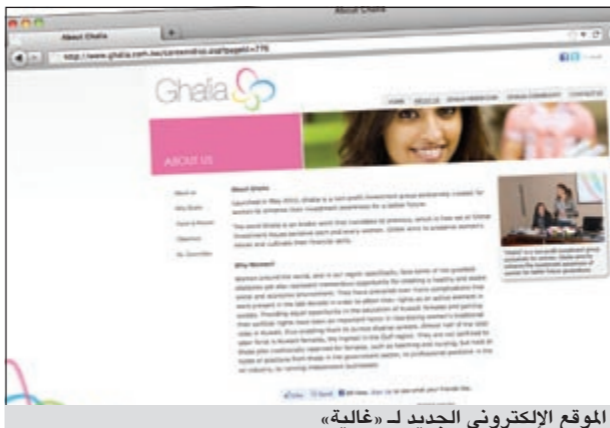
About Ghalia

About Ghalia

http://www.ghalia.com.kw/contentdisp.asp?pageid=776

Ghalia

HOME ABOUT US GHALIA MEMBERSHIP GHALIA COMMUNITY CONTACT US

ABOUT US

About us

Why Ghalia

Vision & Mission

Objectives

By Committee

About Ghalia

Launched in May 2010, Ghalia is a non-profit investment group exclusively created for women to empower their investment awareness for a better future.

The word Ghalia is an Arabic word that translates to precious, which is how we at Ghalia Investment House perceive each and every woman. Ghalia aims to enhance women's values and cultivate their financial skills.

Why Women?

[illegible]

Like Send

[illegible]

الموقع الإلكتروني الجديد لـ «غالية»